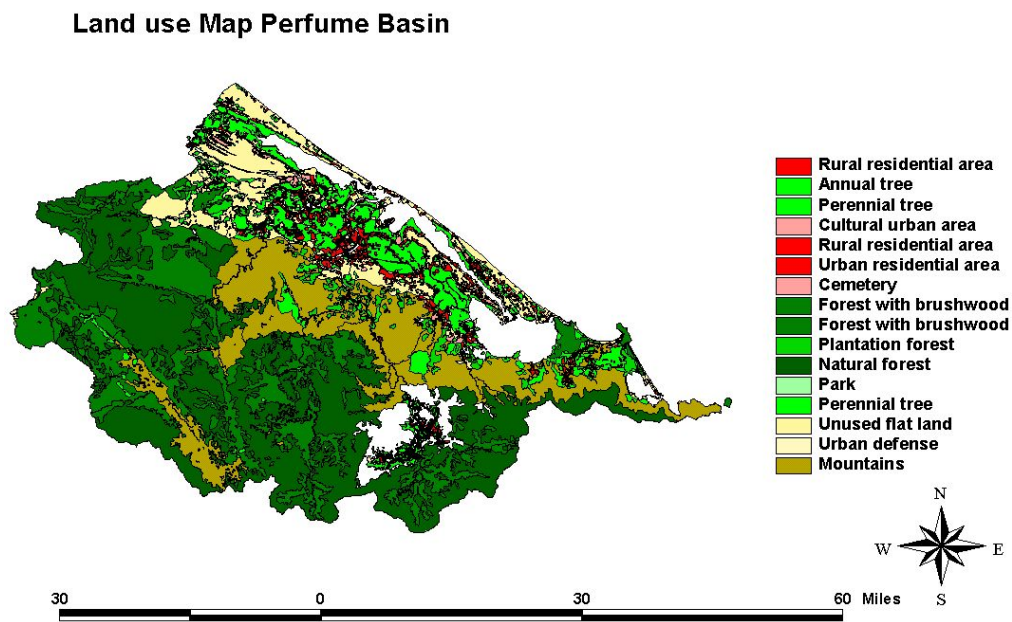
Land use Map Perfume Basin

Rural residential area
Annual tree
Perennial tree
Cultural urban area
Rural residential area
Urban residential area
Cemetery
Forest with brushwood
Forest with brushwood
Plantation forest
Natural forest
Park
Perennial tree
Unused flat land
Urban defense
Mountains

N
W
E
S

30 0 30 60 Miles